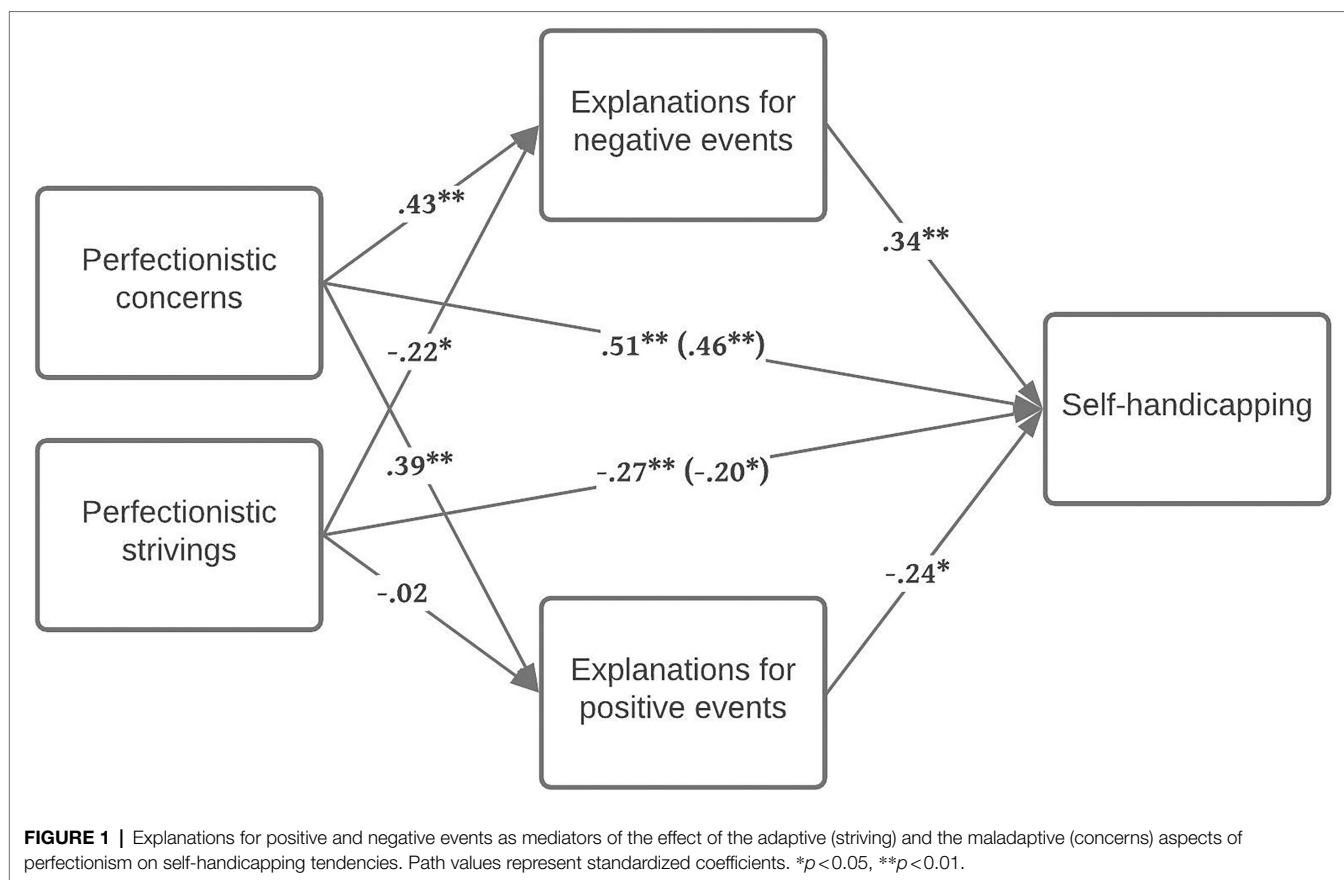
Explanations for negative events

Perfectionistic concerns

.43**

.34**

-.22*

.51** (.46**)

Self-handicapping

Perfectionistic strivings

.39**

-.27** (-.20*)

-.02

-.24*

Explanations for positive events

**FIGURE 1 |** Explanations for positive and negative events as mediators of the effect of the adaptive (striving) and the maladaptive (concerns) aspects of perfectionism on self-handicapping tendencies. Path values represent standardized coefficients. *$p<0.05$, **$p<0.01$.